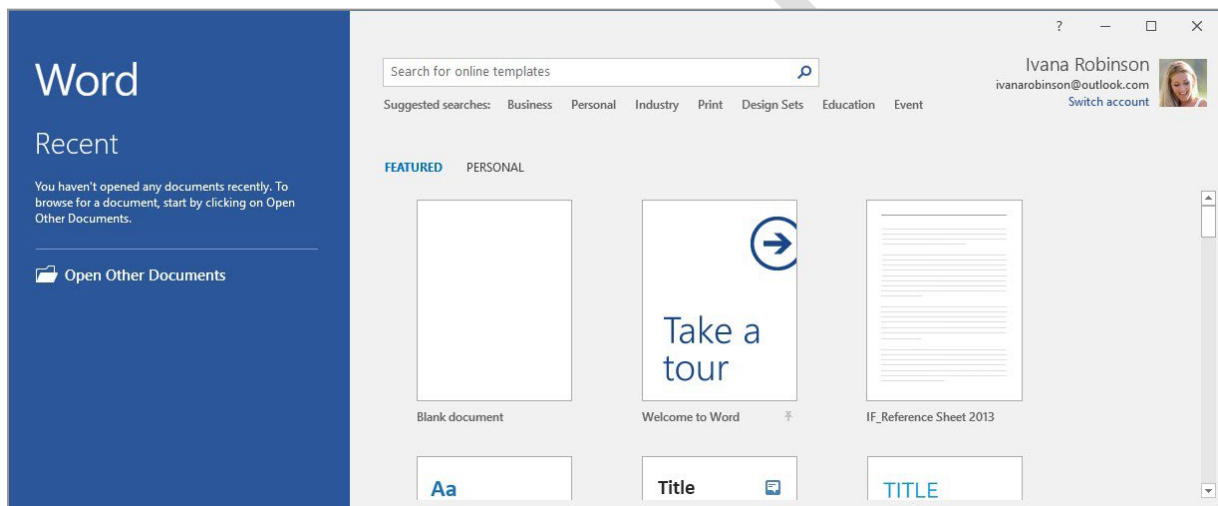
Word

Recent

You haven't opened any documents recently. To browse for a document, start by clicking on Open Other Documents.

Open Other Documents

? — ☐ ✕

Search for online templates

Suggested searches: Business Personal Industry Print Design Sets Education Event

Ivana Robinson
ivanarobinson@outlook.com
Switch account

FEATURED PERSONAL

Take a tour

Blank document

Welcome to Word

IF_Reference Sheet 2013

Aa

Title

TITLE